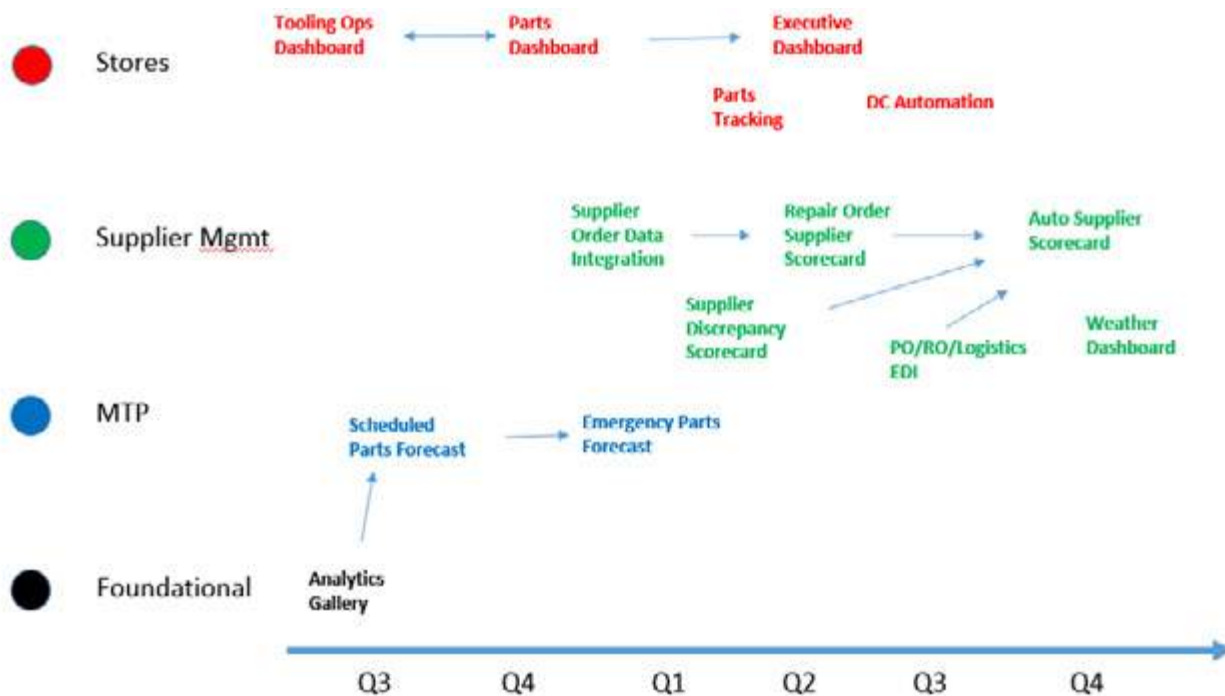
Stores

Tooling Ops Dashboard

Parts Dashboard

Executive Dashboard

Parts Tracking

DC Automation

Supplier Mgmt

Supplier Order Data Integration

Repair Order Supplier Scorecard

Auto Supplier Scorecard

Supplier Discrepancy Scorecard

PO/RO/Logistics EDI

Weather Dashboard

MTP

Scheduled Parts Forecast

Emergency Parts Forecast

Foundational

Analytics Gallery

Q3 Q4 Q1 Q2 Q3 Q4